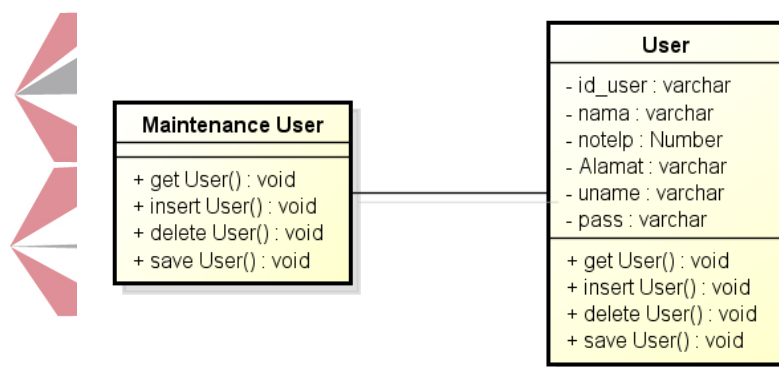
Maintenance User

+ get User() : void
+ insert User() : void
+ delete User() : void
+ save User() : void

User

- id_user : varchar
- nama : varchar
- notelp : Number
- Alamat : varchar
- uname : varchar
- pass : varchar

+ get User() : void
+ insert User() : void
+ delete User() : void
+ save User() : void